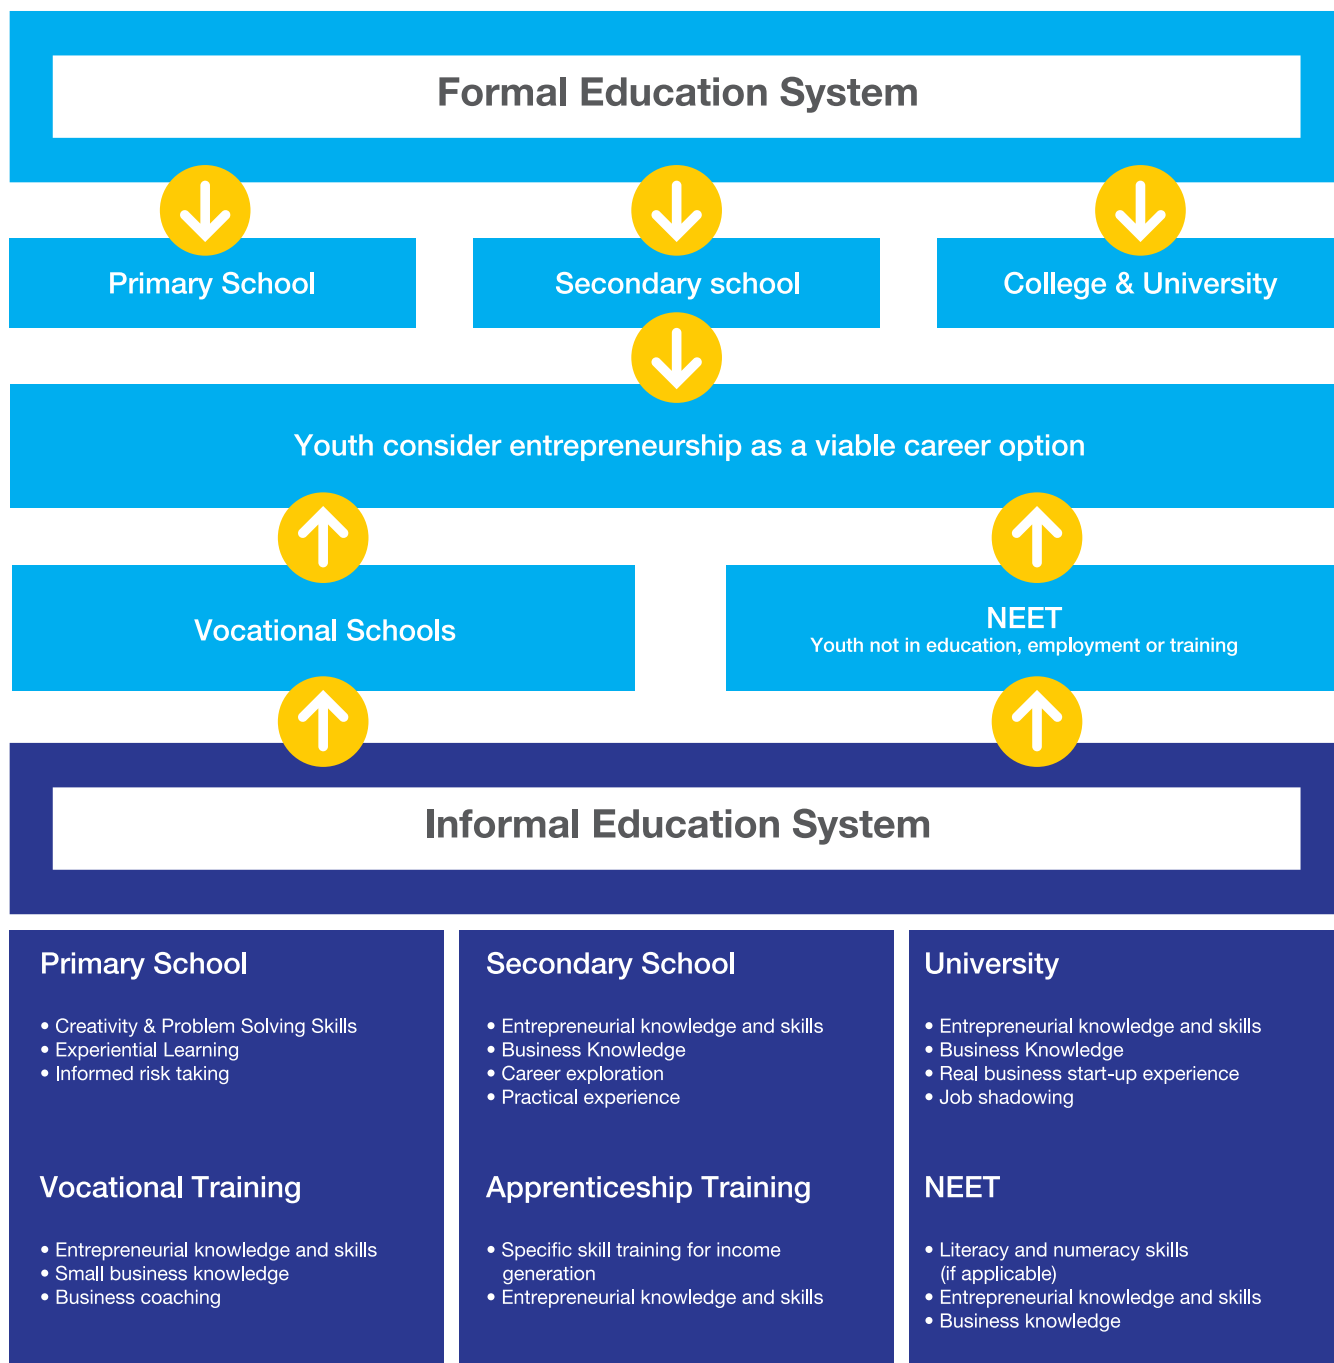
Formal Education System

Primary School

Secondary school

College & University

Youth consider entrepreneurship as a viable career option

Vocational Schools

NEET
Youth not in education, employment or training

Informal Education System

Primary School

• Creativity & Problem Solving Skills
• Experiential Learning
• Informed risk taking

Vocational Training

• Entrepreneurial knowledge and skills
• Small business knowledge
• Business coaching

Secondary School

• Entrepreneurial knowledge and skills
• Business Knowledge
• Career exploration
• Practical experience

Apprenticeship Training

• Specific skill training for income generation
• Entrepreneurial knowledge and skills

University

• Entrepreneurial knowledge and skills
• Business Knowledge
• Real business start-up experience
• Job shadowing

NEET

• Literacy and numeracy skills (if applicable)
• Entrepreneurial knowledge and skills
• Business knowledge